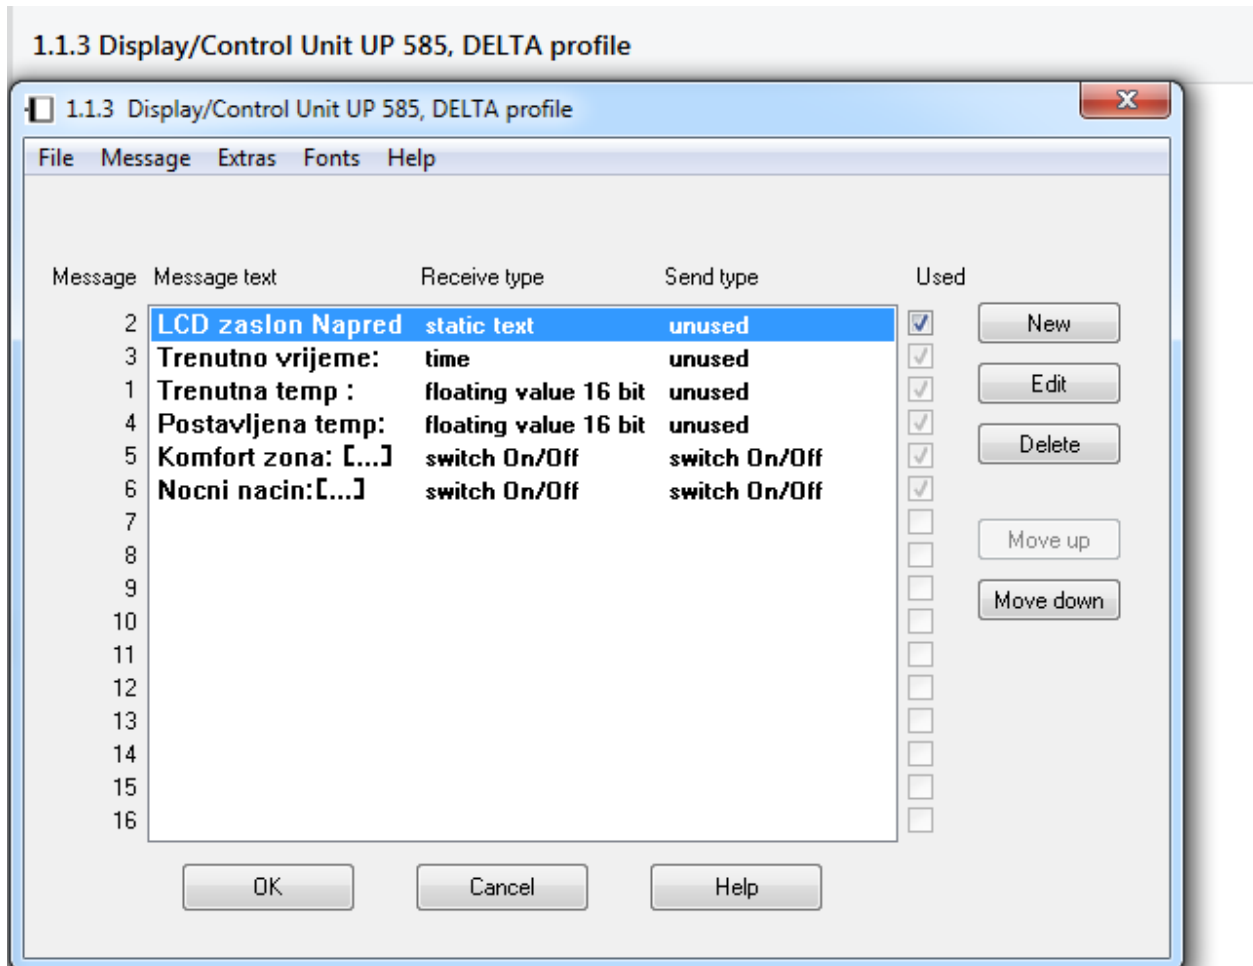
1.1.3 Display/Control Unit UP 585, DELTA profile

1.1.3 Display/Control Unit UP 585, DELTA profile

File Message Extras Fonts Help

| Message | Message text | Receive type | Send type | Used |
|---|---|---|---|---|
| 2 | LCD zaslon Napred | static text | unused | ☑ |
| 3 | Trenutno vrijeme: | time | unused | ☑ |
| 1 | Trenutna temp : | floating value 16 bit | unused | ☑ |
| 4 | Postavljena temp: | floating value 16 bit | unused | ☑ |
| 5 | Komfort zona: [...] | switch On/Off | switch On/Off | ☑ |
| 6 | Nocni nacin:[...] | switch On/Off | switch On/Off | ☑ |
| 7 | | | | ☐ |
| 8 | | | | ☐ |
| 9 | | | | ☐ |
| 10 | | | | ☐ |
| 11 | | | | ☐ |
| 12 | | | | ☐ |
| 13 | | | | ☐ |
| 14 | | | | ☐ |
| 15 | | | | ☐ |
| 16 | | | | ☐ |

New
Edit
Delete
Move up
Move down

OK Cancel Help